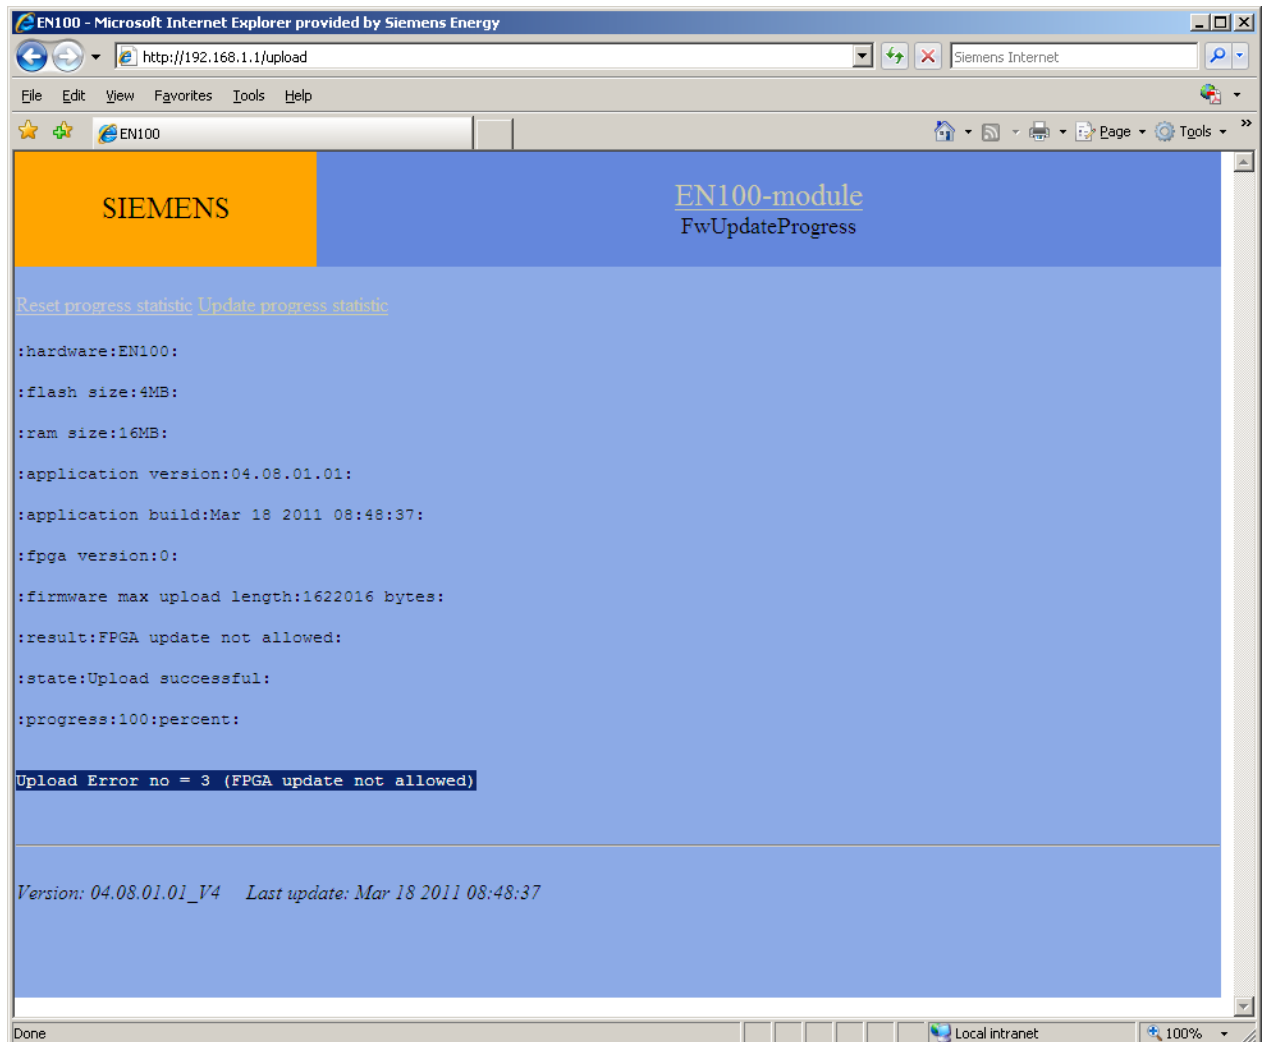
EN100 - Microsoft Internet Explorer provided by Siemens Energy

http://192.168.1.1/upload

Siemens Internet

File Edit View Favorites Tools Help

EN100

Page Tools

SIEMENS

EN100-module
FwUpdateProgress

Reset progress statistic Update progress statistic

:hardware:EN100:

:flash size:4MB:

:ram size:16MB:

:application version:04.08.01.01:

:application build:Mar 18 2011 08:48:37:

:fpga version:0:

:firmware max upload length:1622016 bytes:

:result:FPGA update not allowed:

:state:Upload successful:

:progress:100:percent:

Upload Error no = 3 (FPGA update not allowed)

Version: 04.08.01.01_V4 Last update: Mar 18 2011 08:48:37

Done

Local intranet

100%